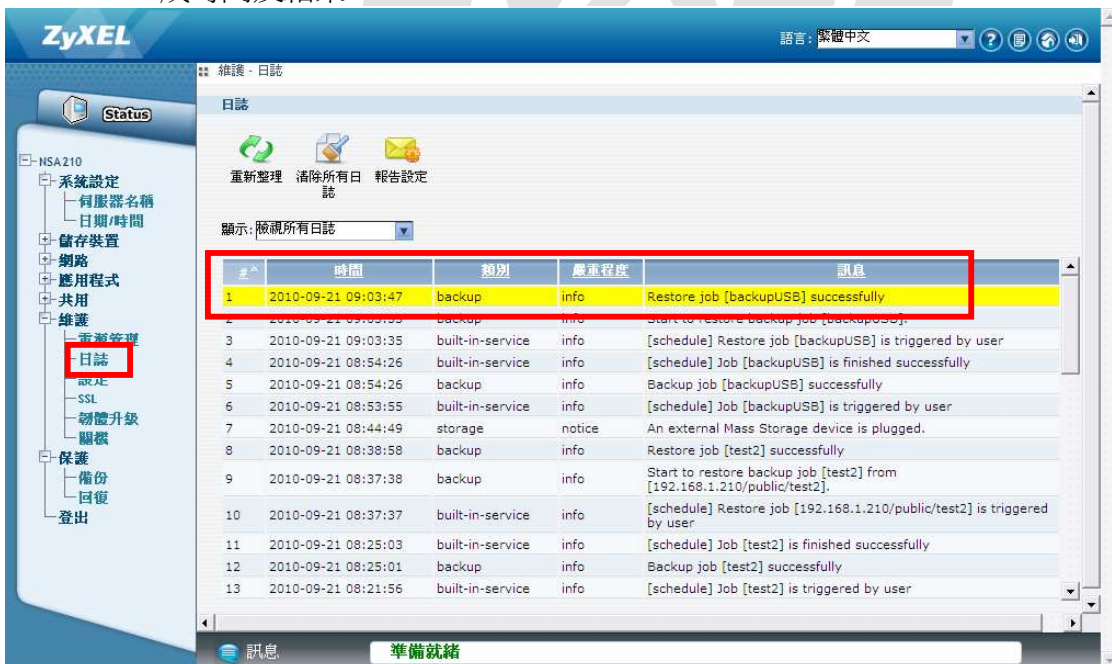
ZyXEL

語言: 繁體中文

Status

維護 - 日誌

日誌

重新整理 清除所有日誌 報告設定

顯示: 檢視所有日誌

NSA210
系統設定
伺服器名稱
日期/時間
儲存裝置
網路
應用程式
共用
維護
電源管理
日誌
設定
SSL
韌體升級
關機
保護
備份
回復
登出

| #^ | 時間 | 類別 | 嚴重程度 | 訊息 |
|---|---|---|---|---|
| 1 | 2010-09-21 09:03:47 | backup | info | Restore job [backupUSB] successfully |
| 2 | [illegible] | backup | info | Start to restore backup job [backupUSB]. |
| 3 | 2010-09-21 09:03:35 | built-in-service | info | [schedule] Restore job [backupUSB] is triggered by user |
| 4 | 2010-09-21 08:54:26 | built-in-service | info | [schedule] Job [backupUSB] is finished successfully |
| 5 | 2010-09-21 08:54:26 | backup | info | Backup job [backupUSB] successfully |
| 6 | 2010-09-21 08:53:55 | built-in-service | info | [schedule] Job [backupUSB] is triggered by user |
| 7 | 2010-09-21 08:44:49 | storage | notice | An external Mass Storage device is plugged. |
| 8 | 2010-09-21 08:38:58 | backup | info | Restore job [test2] successfully |
| 9 | 2010-09-21 08:37:38 | backup | info | Start to restore backup job [test2] from [192.168.1.210/public/test2]. |
| 10 | 2010-09-21 08:37:37 | built-in-service | info | [schedule] Restore job [192.168.1.210/public/test2] is triggered by user |
| 11 | 2010-09-21 08:25:03 | built-in-service | info | [schedule] Job [test2] is finished successfully |
| 12 | 2010-09-21 08:25:01 | backup | info | Backup job [test2] successfully |
| 13 | 2010-09-21 08:21:56 | built-in-service | info | [schedule] Job [test2] is triggered by user |

訊息 準備就緒